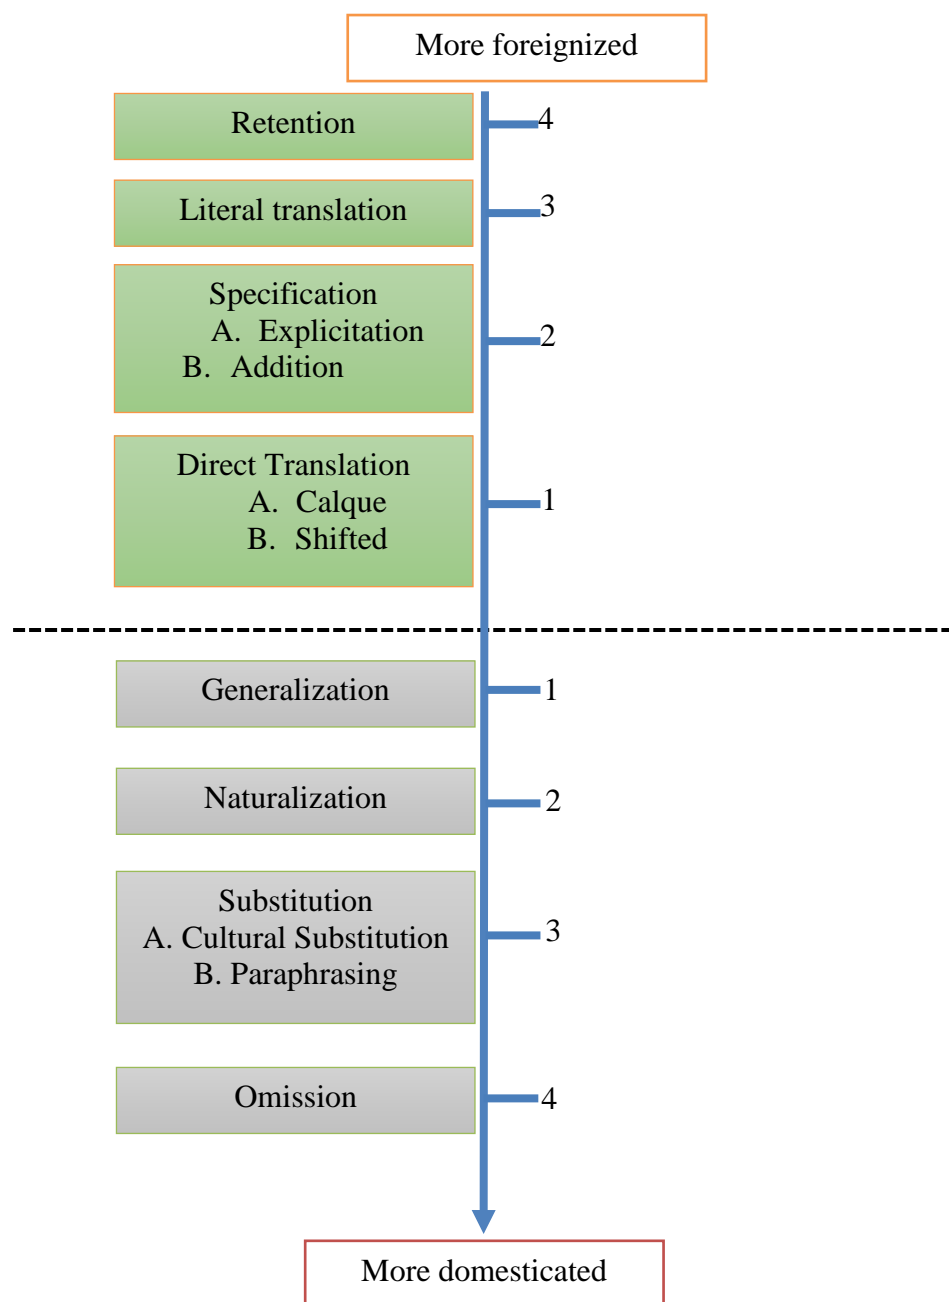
More foreignized

Retention
4

Literal translation
3

Specification
A. Explicitation
B. Addition
2

Direct Translation
A. Calque
B. Shifted
1

Generalization
1

Naturalization
2

Substitution
A. Cultural Substitution
B. Paraphrasing
3

Omission
4

More domesticated